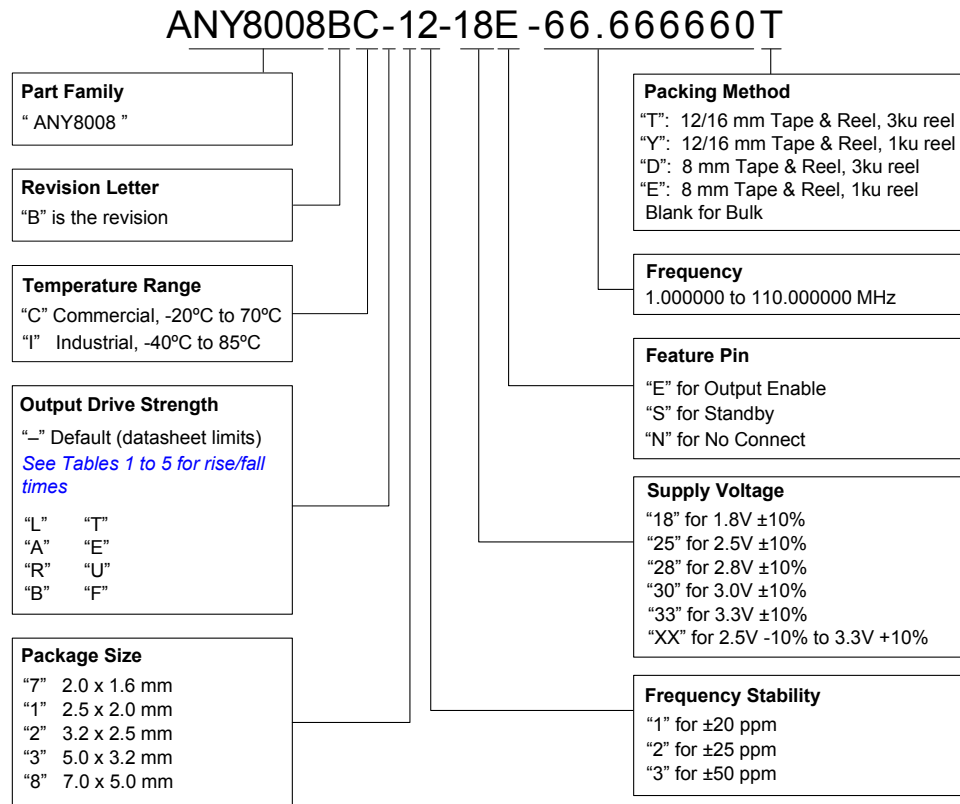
ANY8008BC-12-18E-66.666660T

**Part Family**
" ANY8008 "

**Revision Letter**
"B" is the revision

**Temperature Range**
"C" Commercial, -20ºC to 70ºC
"I" Industrial, -40ºC to 85ºC

**Output Drive Strength**
"–" Default (datasheet limits)
See Tables 1 to 5 for rise/fall times

"L" "T"
"A" "E"
"R" "U"
"B" "F"

**Package Size**
"7" 2.0 x 1.6 mm
"1" 2.5 x 2.0 mm
"2" 3.2 x 2.5 mm
"3" 5.0 x 3.2 mm
"8" 7.0 x 5.0 mm

**Packing Method**
"T": 12/16 mm Tape & Reel, 3ku reel
"Y": 12/16 mm Tape & Reel, 1ku reel
"D": 8 mm Tape & Reel, 3ku reel
"E": 8 mm Tape & Reel, 1ku reel
Blank for Bulk

**Frequency**
1.000000 to 110.000000 MHz

**Feature Pin**
"E" for Output Enable
"S" for Standby
"N" for No Connect

**Supply Voltage**
"18" for 1.8V ±10%
"25" for 2.5V ±10%
"28" for 2.8V ±10%
"30" for 3.0V ±10%
"33" for 3.3V ±10%
"XX" for 2.5V -10% to 3.3V +10%

**Frequency Stability**
"1" for ±20 ppm
"2" for ±25 ppm
"3" for ±50 ppm